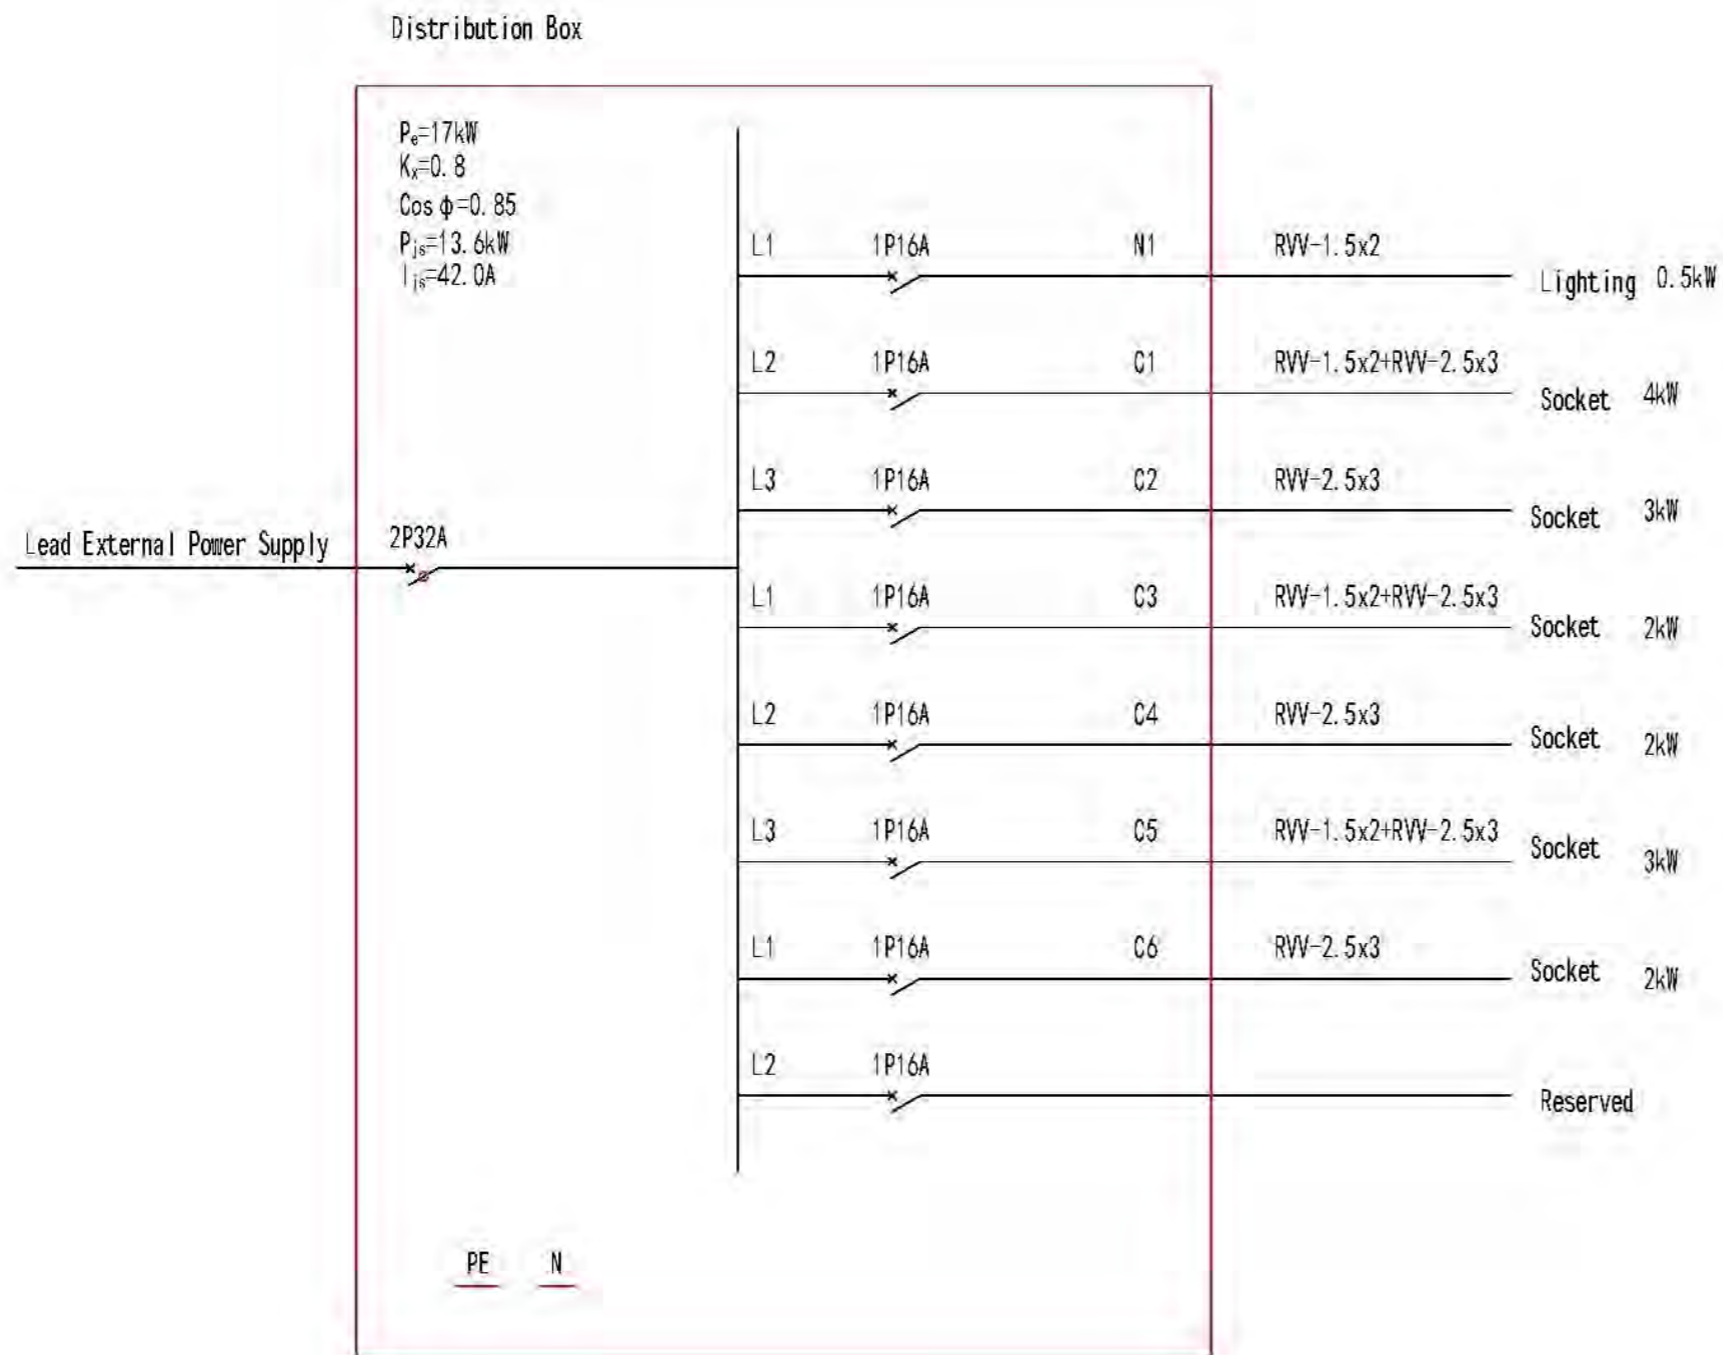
Distribution Box

$P_e$=17kW
$K_x$=0.8
Cos $\phi$=0.85
$P_{js}$=13.6kW
$I_{js}$=42.0A

Lead External Power Supply

2P32A

| L1 | 1P16A | N1 | RVV-1.5x2 | Lighting | 0.5kW |
|---|---|---|---|---|---|
| L2 | 1P16A | C1 | RVV-1.5x2+RVV-2.5x3 | Socket | 4kW |
| L3 | 1P16A | C2 | RVV-2.5x3 | Socket | 3kW |
| L1 | 1P16A | C3 | RVV-1.5x2+RVV-2.5x3 | Socket | 2kW |
| L2 | 1P16A | C4 | RVV-2.5x3 | Socket | 2kW |
| L3 | 1P16A | C5 | RVV-1.5x2+RVV-2.5x3 | Socket | 3kW |
| L1 | 1P16A | C6 | RVV-2.5x3 | Socket | 2kW |
| L2 | 1P16A | | | Reserved | |

PE N